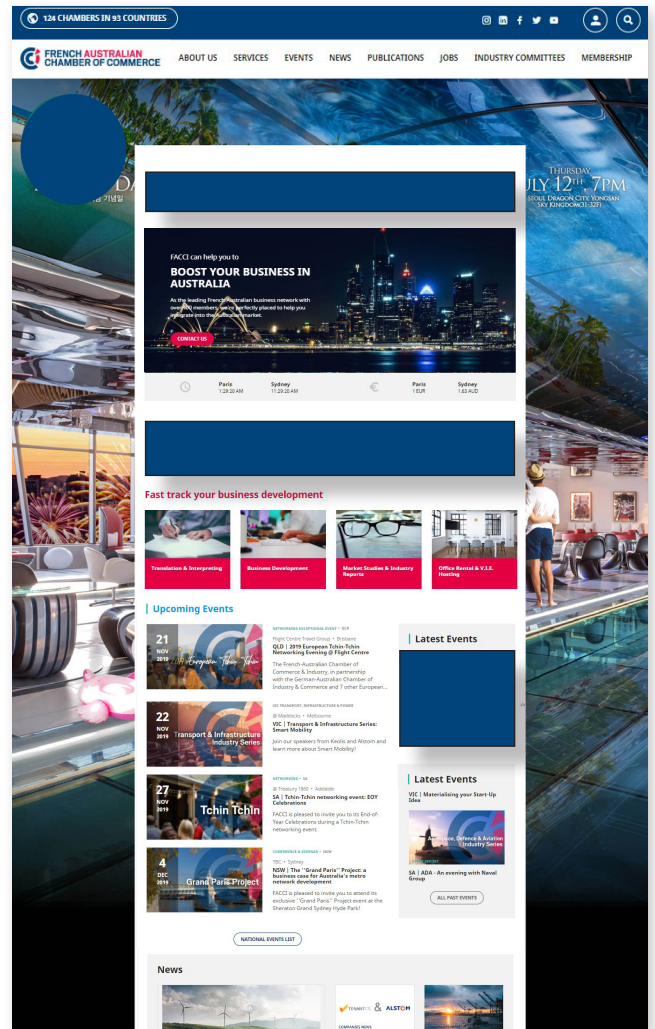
124 CHAMBERS IN 93 COUNTRIES

FRENCH AUSTRALIAN CHAMBER OF COMMERCE

ABOUT US SERVICES EVENTS NEWS PUBLICATIONS JOBS INDUSTRY COMMITTEES MEMBERSHIP

THURSDAY, JULY 12TH, 7PM
SEOUL DRAGON CITY YONGSAN SKY KINGDOM (31-32F)

FACCI can help you to

BOOST YOUR BUSINESS IN AUSTRALIA

As the leading French-Australian business network with over 600 members, we're perfectly placed to help you integrate into the Australian market.

CONTACT US

Paris 1:29:20 AM Sydney 11:29:20 AM Paris 1 EUR Sydney 1.63 AUD

Fast track your business development

Translation & Interpreting

Business Development

Market Studies & Industry Reports

Office Rental & V.I.E. Hosting

Upcoming Events

21 NOV 2019
NETWORKING EXCEPTIONAL EVENT • QLD
Flight Centre Travel Group • Brisbane
QLD | 2019 European Tchin-Tchin Networking Evening @ Flight Centre
The French-Australian Chamber of Commerce & Industry, in partnership with the German-Australian Chamber of Industry & Commerce and 7 other European...

22 NOV 2019
Transport & Infrastructure Industry Series
VIC TRANSPORT, INFRASTRUCTURE & POWER
@ Maddocks • Melbourne
VIC | Transport & Infrastructure Series: Smart Mobility
Join our speakers from Keolis and Alstom and learn more about Smart Mobility!

27 NOV 2019
Tchin Tchin
NETWORKING • SA
@ Treasury 1860 • Adelaide
SA | Tchin-Tchin networking event: EOY Celebrations
FACCI is pleased to invite you to its End-of-Year Celebrations during a Tchin-Tchin networking event.

4 DEC 2019
Grand Paris Project
CONFERENCE & SEMINAR • NSW
TBC • Sydney
NSW | The "Grand Paris" Project: a business case for Australia's metro network development
FACCI is pleased to invite you to attend its exclusive "Grand Paris" Project event at the Sheraton Grand Sydney Hyde Park!

Latest Events

Latest Events

VIC | Materialising your Start-Up Idea

Aerospace, Defence & Aviation Industry Series

SA | ADA - An evening with Naval Group

ALL PAST EVENTS

NATIONAL EVENTS LIST

News

TENNANTS & ALSTOM
COMPANIES NEWS